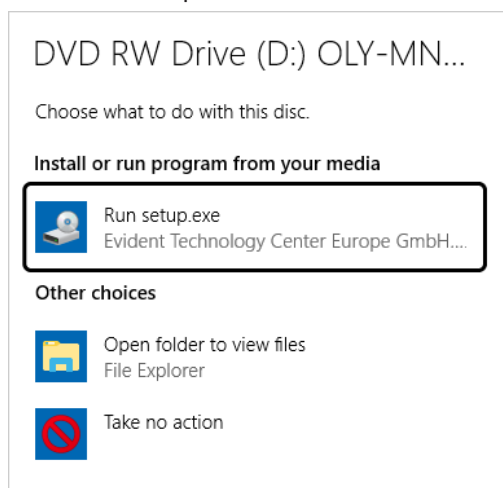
DVD RW Drive (D:) OLY-MN...

Choose what to do with this disc.

Install or run program from your media

Run setup.exe
Evident Technology Center Europe GmbH...

Other choices

Open folder to view files
File Explorer

Take no action